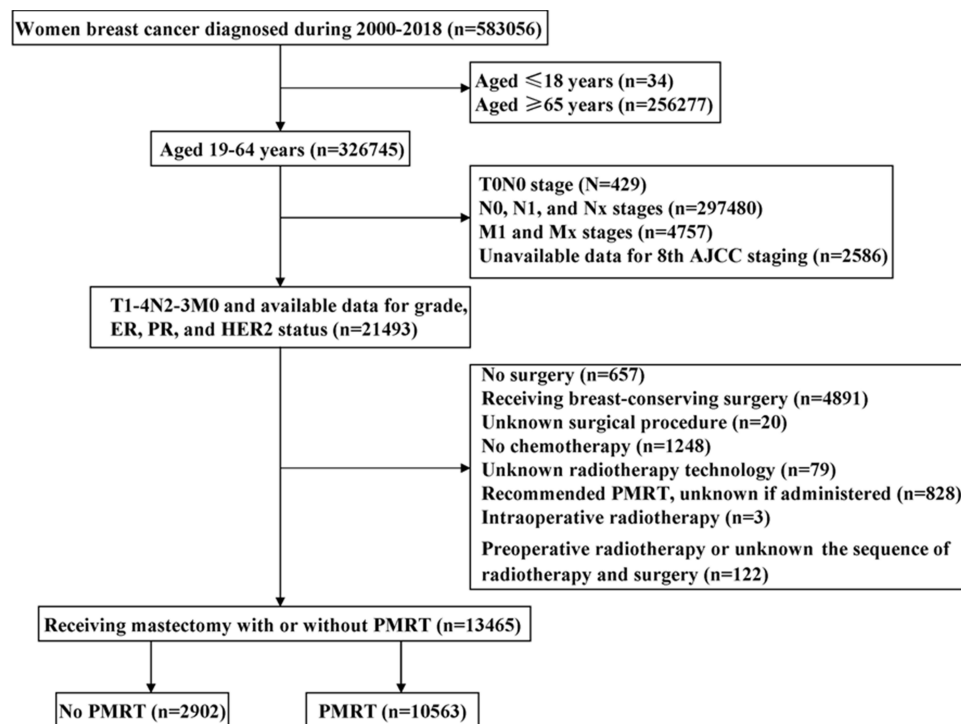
Women breast cancer diagnosed during 2000-2018 (n=583056)

Aged $\leqslant$18 years (n=34)
Aged $\geqslant$65 years (n=256277)

Aged 19-64 years (n=326745)

T0N0 stage (N=429)
N0, N1, and Nx stages (n=297480)
M1 and Mx stages (n=4757)
Unavailable data for 8th AJCC staging (n=2586)

T1-4N2-3M0 and available data for grade, ER, PR, and HER2 status (n=21493)

No surgery (n=657)
Receiving breast-conserving surgery (n=4891)
Unknown surgical procedure (n=20)
No chemotherapy (n=1248)
Unknown radiotherapy technology (n=79)
Recommended PMRT, unknown if administered (n=828)
Intraoperative radiotherapy (n=3)
Preoperative radiotherapy or unknown the sequence of radiotherapy and surgery (n=122)

Receiving mastectomy with or without PMRT (n=13465)

No PMRT (n=2902)

PMRT (n=10563)